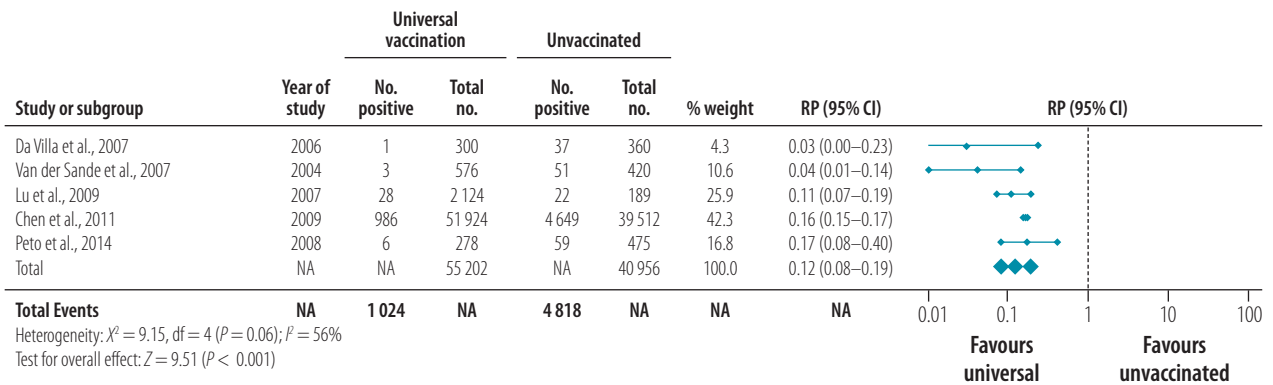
| Study or subgroup | Year of study | Universal vaccination No. positive | Universal vaccination Total no. | Unvaccinated No. positive | Unvaccinated Total no. | % weight | RP (95% CI) |
|---|---|---|---|---|---|---|---|
| Da Villa et al., 2007 | 2006 | 1 | 300 | 37 | 360 | 4.3 | 0.03 (0.00–0.23) |
| Van der Sande et al., 2007 | 2004 | 3 | 576 | 51 | 420 | 10.6 | 0.04 (0.01–0.14) |
| Lu et al., 2009 | 2007 | 28 | 2 124 | 22 | 189 | 25.9 | 0.11 (0.07–0.19) |
| Chen et al., 2011 | 2009 | 986 | 51 924 | 4 649 | 39 512 | 42.3 | 0.16 (0.15–0.17) |
| Peto et al., 2014 | 2008 | 6 | 278 | 59 | 475 | 16.8 | 0.17 (0.08–0.40) |
| Total | NA | NA | 55 202 | NA | 40 956 | 100.0 | 0.12 (0.08–0.19) |
| Total Events | NA | 1 024 | NA | 4 818 | NA | NA | NA |

RP (95% CI)

0.01 0.1 1 10 100

Heterogeneity: $X^2 = 9.15$, df = 4 ($P = 0.06$); $I^2 = 56\%$
Test for overall effect: $Z = 9.51$ ($P < 0.001$)

Favours universal

Favours unvaccinated